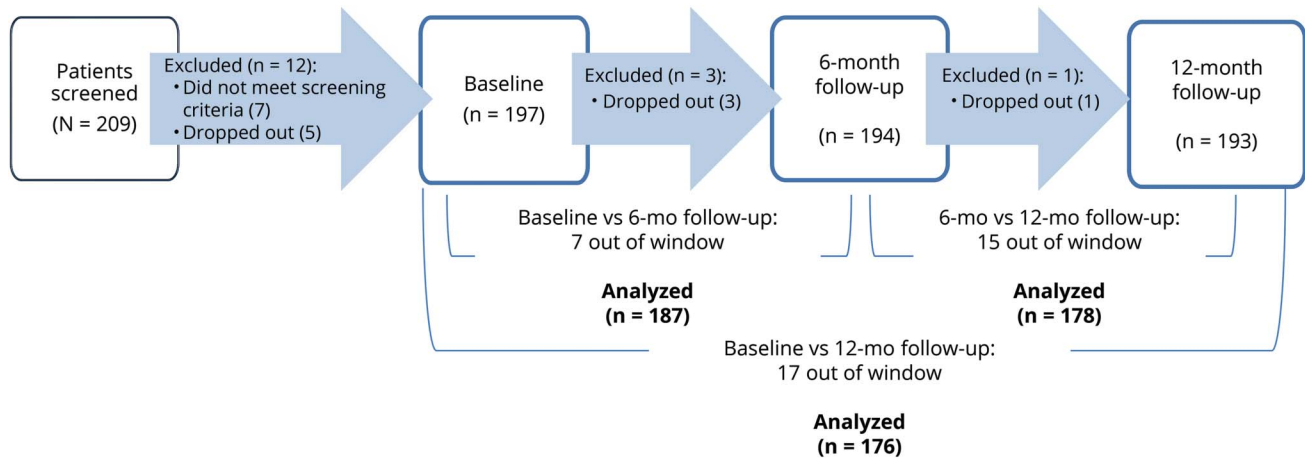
Patients screened
(N = 209)

Excluded (n = 12):
• Did not meet screening criteria (7)
• Dropped out (5)

Baseline
(n = 197)

Excluded (n = 3):
• Dropped out (3)

6-month follow-up
(n = 194)

Excluded (n = 1):
• Dropped out (1)

12-month follow-up
(n = 193)

Baseline vs 6-mo follow-up:
7 out of window

Analyzed
(n = 187)

6-mo vs 12-mo follow-up:
15 out of window

Analyzed
(n = 178)

Baseline vs 12-mo follow-up:
17 out of window

Analyzed
(n = 176)